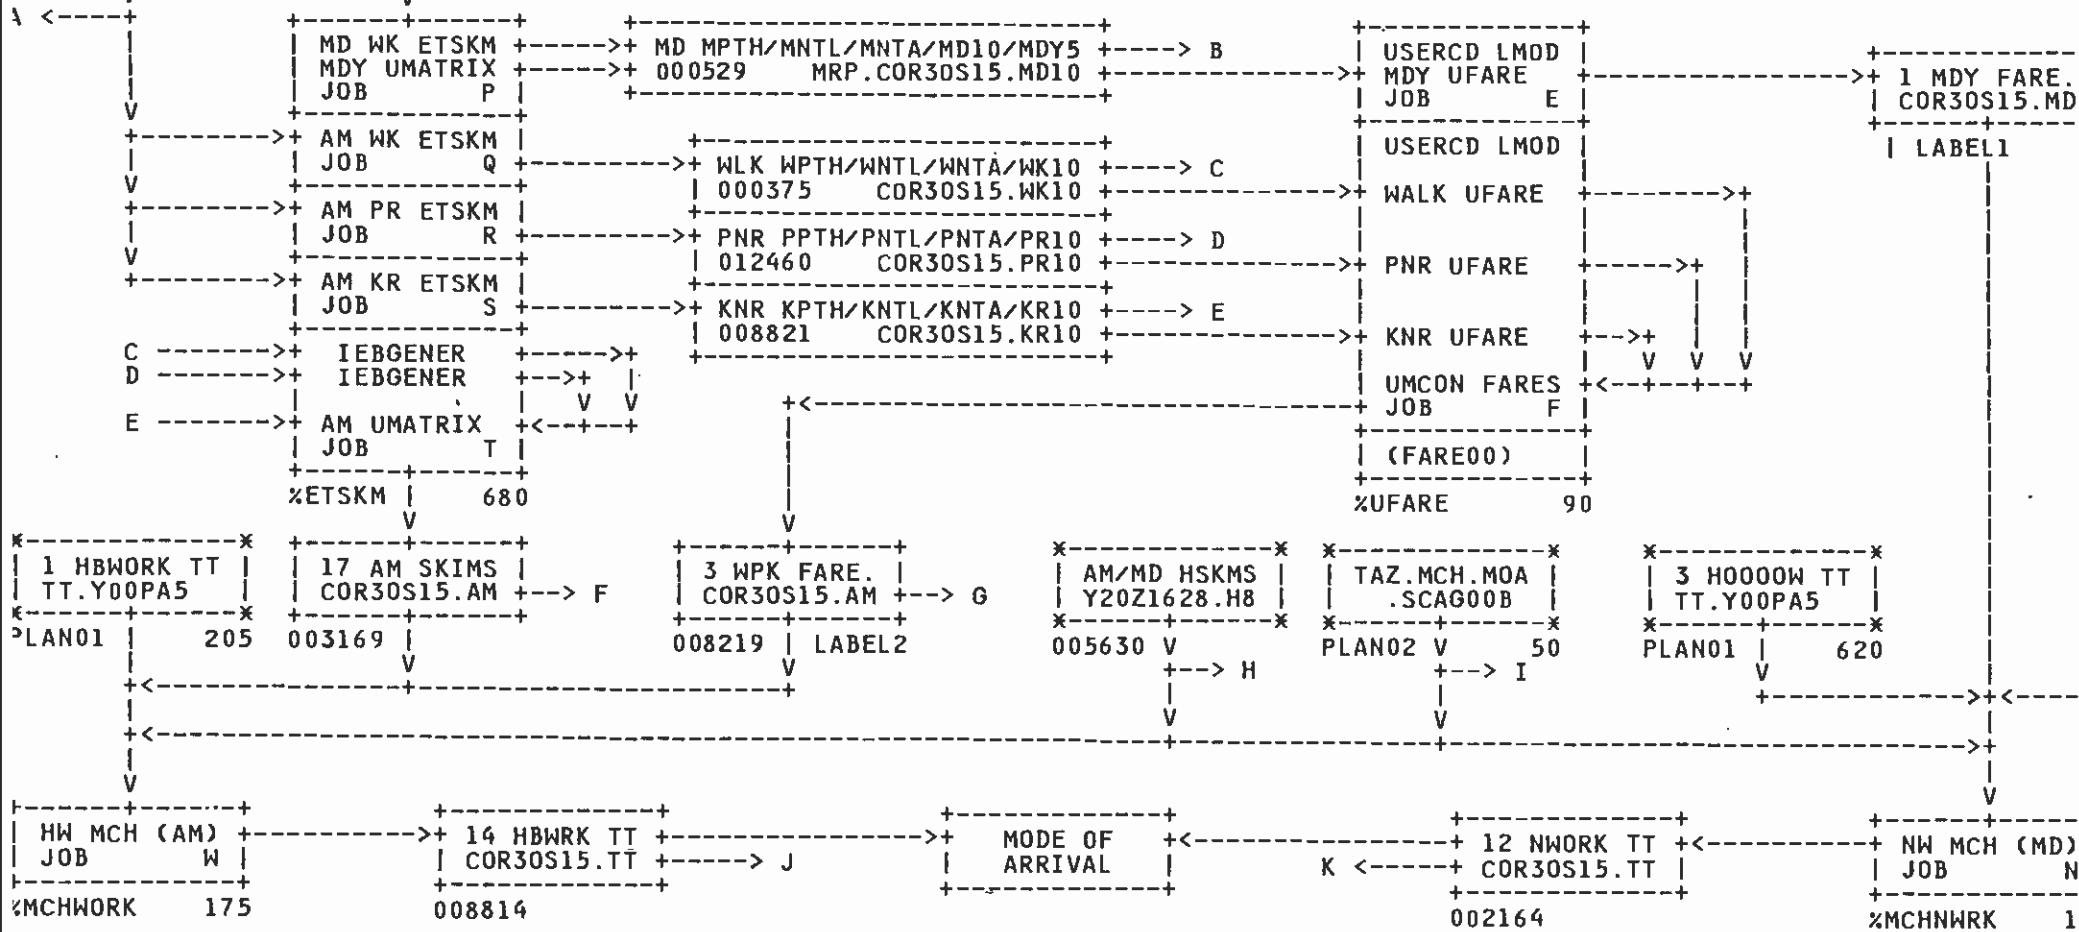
A <

MD WK ETSKM
MDY UMATRIX
JOB P

MD MPTH/MNTL/MNTA/MD10/MDY5 > B
000529 MRP.COR30S15.MD10

USERCD LMOD
MDY UFARE
JOB E

1 MDY FARE.
COR30S15.MD
LABEL1

AM WK ETSKM
JOB Q

WLK WPTH/WNTL/WNTA/WK10 > C
000375 COR30S15.WK10

USERCD LMOD
WALK UFARE

AM PR ETSKM
JOB R

PNR PPTH/PNTL/PNTA/PR10 > D
012460 COR30S15.PR10

PNR UFARE

AM KR ETSKM
JOB S

KNR KPTH/KNTL/KNTA/KR10 > E
008821 COR30S15.KR10

KNR UFARE

C > IEBGENER
D > IEBGENER

E > AM UMATRIX
JOB T

UMCON FARES
JOB F

(FARE00)

%ETSKM 680

%UFARE 90

1 HBWORK TT
TT.Y00PA5
PLAN01 205

17 AM SKIMS
COR30S15.AM > F
003169

3 WPK FARE.
COR30S15.AM > G
008219 LABEL2

AM/MD HSKMS
Y20Z1628.H8
005630 V
> H

TAZ.MCH.MOA
.SCAG00B
PLAN02 V 50
> I

3 H0000W TT
TT.Y00PA5
PLAN01 620

HW MCH (AM)
JOB W
%MCHWORK 175

14 HBWRK TT
COR30S15.TT > J
008814

MODE OF
ARRIVAL

K < 12 NWORK TT
COR30S15.TT
002164

NW MCH (MD)
JOB N
%MCHNWRK 1